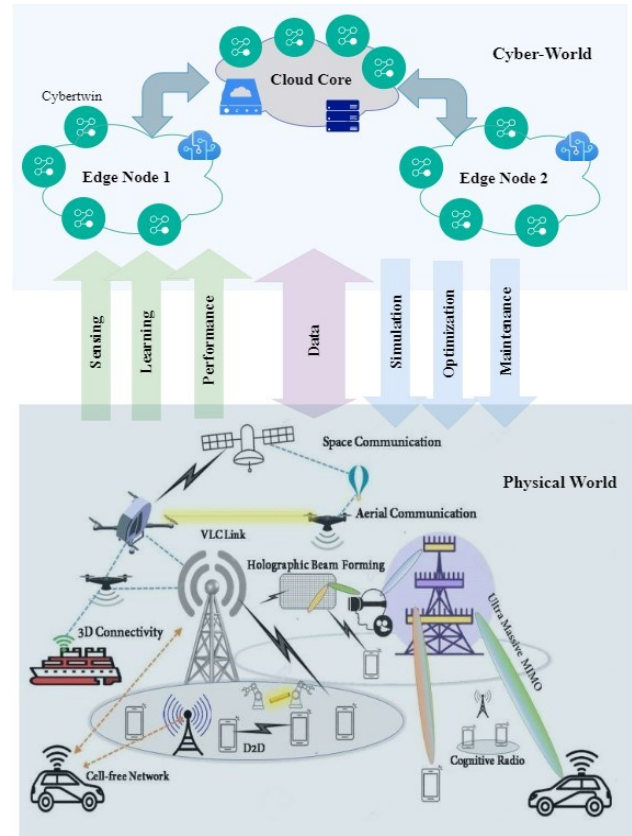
Cyber-World

Cloud Core

Cybertwin

Edge Node 1

Edge Node 2

Sensing

Learning

Performance

Data

Simulation

Optimization

Maintenance

Space Communication

Physical World

Aerial Communication

VLC Link

Holographic Beam Forming

Ultra Massive MIMO

3D Connectivity

D2D

Cognitive Radio

Cell-free Network